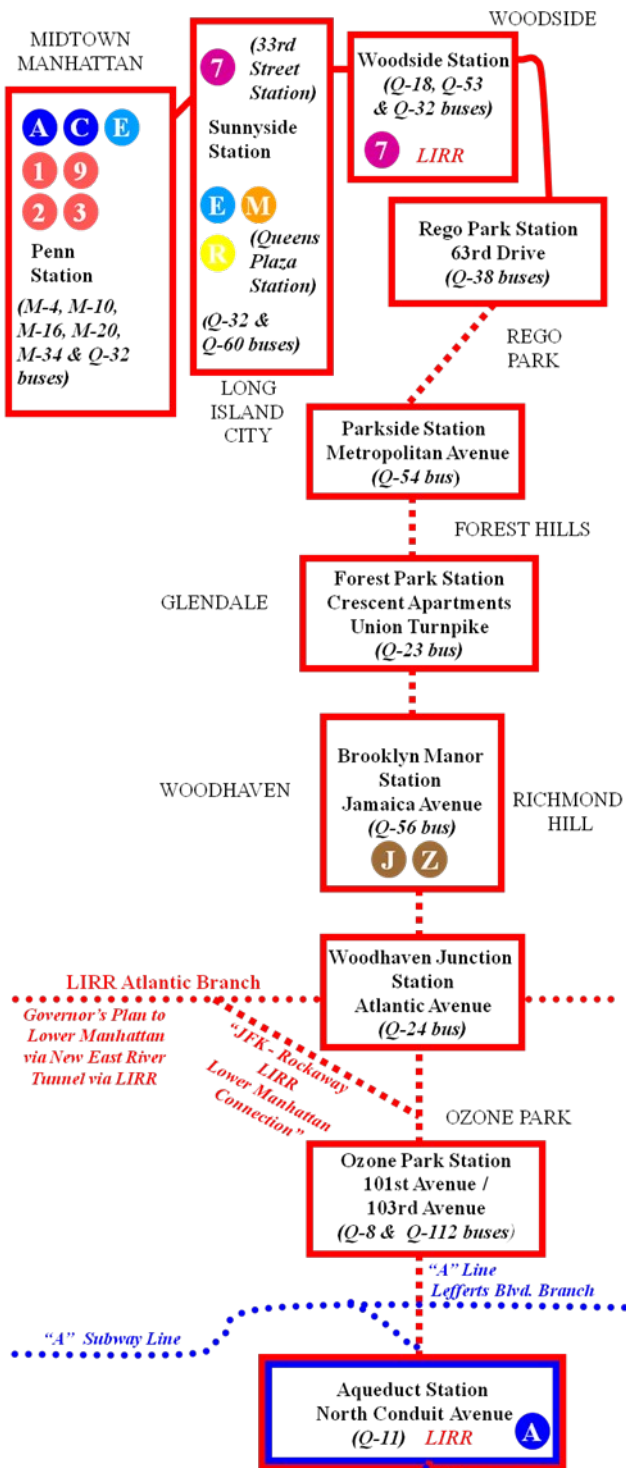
WOODSIDE

MIDTOWN MANHATTAN

A C E
1 9
2 3

Penn Station
(M-4, M-10, M-16, M-20, M-34 & Q-32 buses)

7 (33rd Street Station)
Sunnyside Station
E M
R (Queens Plaza Station)
(Q-32 & Q-60 buses)

LONG ISLAND CITY

Woodside Station
(Q-18, Q-53 & Q-32 buses)
7 LIRR

Rego Park Station
63rd Drive
(Q-38 buses)

REGO PARK

Parkside Station
Metropolitan Avenue
(Q-54 bus)

FOREST HILLS

GLENDALE

Forest Park Station
Crescent Apartments
Union Turnpike
(Q-23 bus)

WOODHAVEN

Brooklyn Manor Station
Jamaica Avenue
(Q-56 bus)
J Z

RICHMOND HILL

LIRR Atlantic Branch

Governor's Plan to Lower Manhattan via New East River Tunnel via LIRR

"JFK - Rockaway LIRR Lower Manhattan Connection"

Woodhaven Junction Station
Atlantic Avenue
(Q-24 bus)

OZONE PARK

Ozone Park Station
101st Avenue / 103rd Avenue
(Q-8 & Q-112 buses)

"A" Line
Lefferts Blvd. Branch

"A" Subway Line

Aqueduct Station
North Conduit Avenue
(Q-11) LIRR A